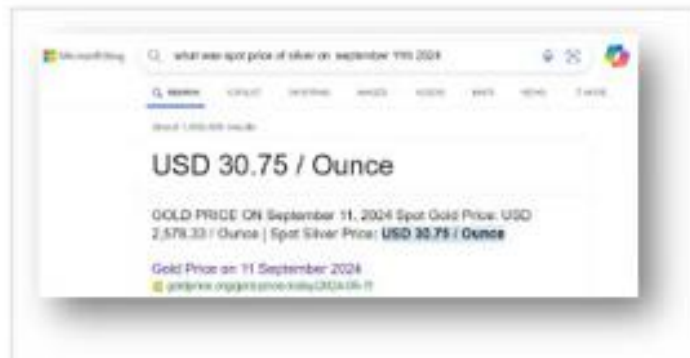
Microsoft Bing

what was spot price of silver on september 11th 2024

SEARCH COPILOT SHOPPING IMAGES VIDEOS MAPS NEWS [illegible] MORE

About 1,000,000 results

USD 30.75 / Ounce

GOLD PRICE ON September 11, 2024 Spot Gold Price: USD 2,576.33 / Ounce | Spot Silver Price: USD 30.75 / Ounce

Gold Price on 11 September 2024

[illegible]